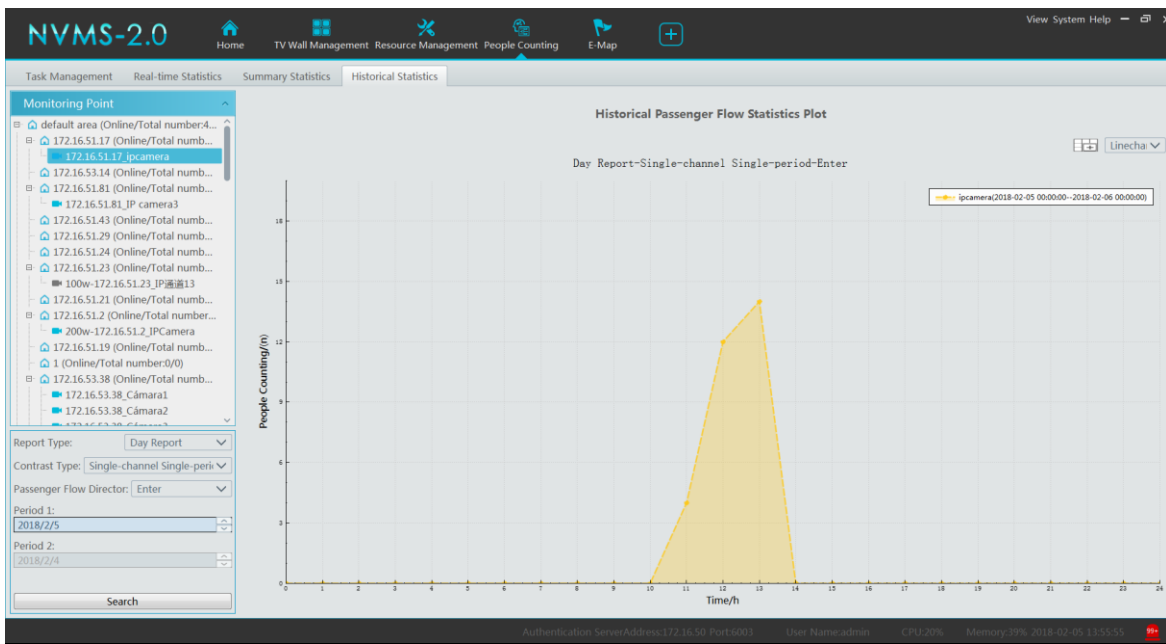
NVMS-2.0

Home
TV Wall Management
Resource Management
People Counting
E-Map

View System Help

Task Management
Real-time Statistics
Summary Statistics
Historical Statistics

Monitoring Point

default area (Online/Total number:4...
172.16.51.17 (Online/Total numb...
172.16.51.17_ipcamera
172.16.53.14 (Online/Total numb...
172.16.51.81 (Online/Total numb...
172.16.51.81_IP camera3
172.16.51.43 (Online/Total numb...
172.16.51.29 (Online/Total numb...
172.16.51.24 (Online/Total numb...
172.16.51.23 (Online/Total numb...
100w-172.16.51.23_IP通道13
172.16.51.21 (Online/Total numb...
172.16.51.2 (Online/Total number...
200w-172.16.51.2_IPCamera
172.16.51.19 (Online/Total numb...
1 (Online/Total number:0/0)
172.16.53.38 (Online/Total numb...
172.16.53.38_Cámara1
172.16.53.38_Cámara2
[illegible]

Report Type: Day Report
Contrast Type: Single-channel Single-peri
Passenger Flow Director: Enter
Period 1:
2018/2/5
Period 2:
2018/2/4
Search

Historical Passenger Flow Statistics Plot

Linechai

Day Report-Single-channel Single-period-Enter

ipcamera(2018-02-05 00:00:00--2018-02-06 00:00:00)

People Counting/(n)
18
15
12
9
6
3
0

0 1 2 3 4 5 6 7 8 9 10 11 12 13 14 15 16 17 18 19 20 21 22 23 24
Time/h

Authentication ServerAddress:172.16.50 Port:6003   User Name:admin   CPU:20%   Memory:39% 2018-02-05 13:55:55   99+